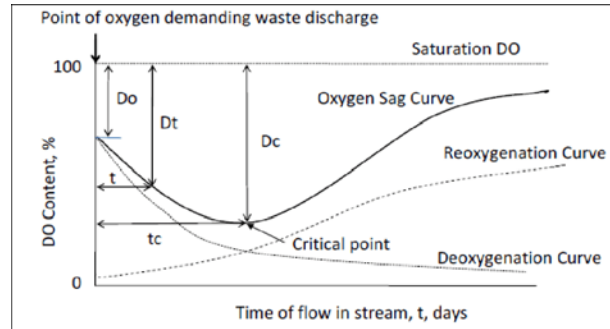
Point of oxygen demanding waste discharge

Saturation DO

100

Do

Dt

Dc

Oxygen Sag Curve

Reoxygenation Curve

DO Content, %

t

tc

Critical point

Deoxygenation Curve

0

Time of flow in stream, t, days